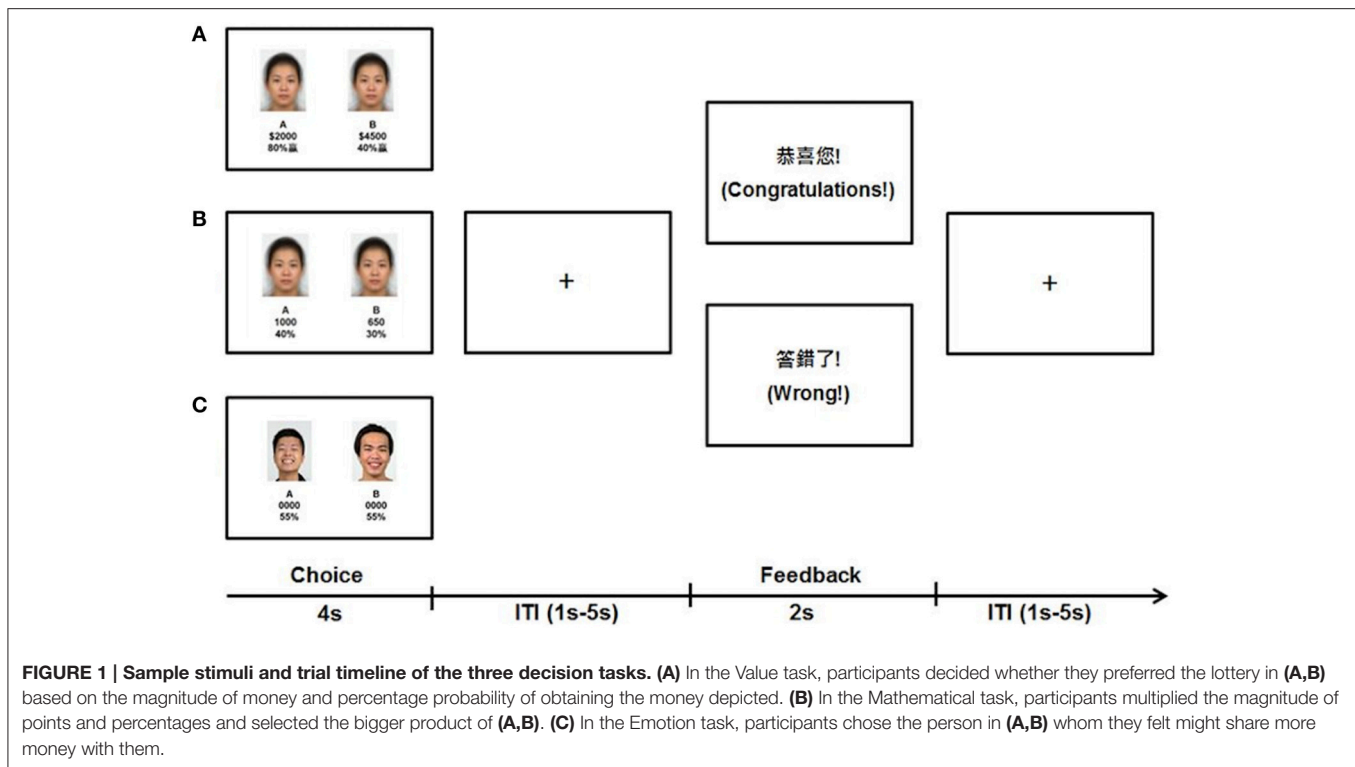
A

A
\$2000
80%贏

B
\$4500
40%贏

B

A
1000
40%

B
650
30%

+

C

A
0000
55%

B
0000
55%

恭喜您!
(Congratulations!)

答錯了!
(Wrong!)

+

Choice
4s

ITI (1s-5s)

Feedback
2s

ITI (1s-5s)

**FIGURE 1 | Sample stimuli and trial timeline of the three decision tasks. (A)** In the Value task, participants decided whether they preferred the lottery in **(A,B)** based on the magnitude of money and percentage probability of obtaining the money depicted. **(B)** In the Mathematical task, participants multiplied the magnitude of points and percentages and selected the bigger product of **(A,B)**. **(C)** In the Emotion task, participants chose the person in **(A,B)** whom they felt might share more money with them.